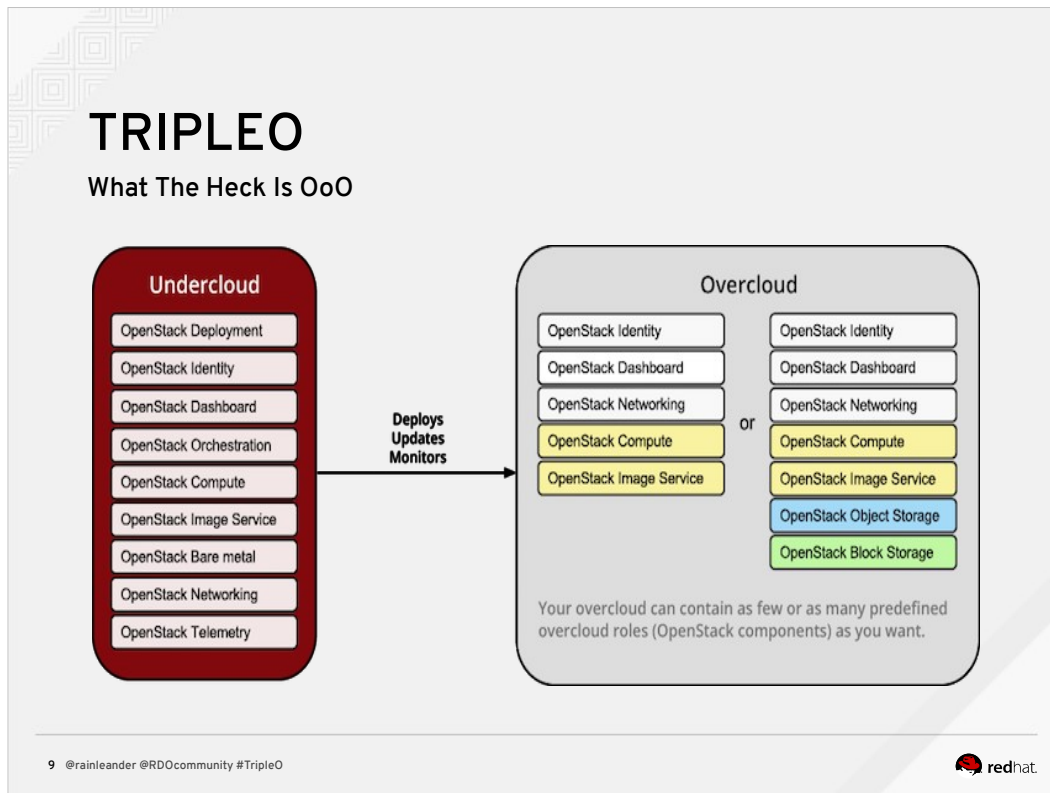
TRIPLEO

What The Heck Is OoO

Undercloud

OpenStack Deployment

OpenStack Identity

OpenStack Dashboard

OpenStack Orchestration

OpenStack Compute

OpenStack Image Service

OpenStack Bare metal

OpenStack Networking

OpenStack Telemetry

Deploys
Updates
Monitors

Overcloud

OpenStack Identity

OpenStack Dashboard

OpenStack Networking

OpenStack Compute

OpenStack Image Service

or

OpenStack Identity

OpenStack Dashboard

OpenStack Networking

OpenStack Compute

OpenStack Image Service

OpenStack Object Storage

OpenStack Block Storage

Your overcloud can contain as few or as many predefined overcloud roles (OpenStack components) as you want.

9 @rainleander @RDOcommunity #TripleO

redhat.